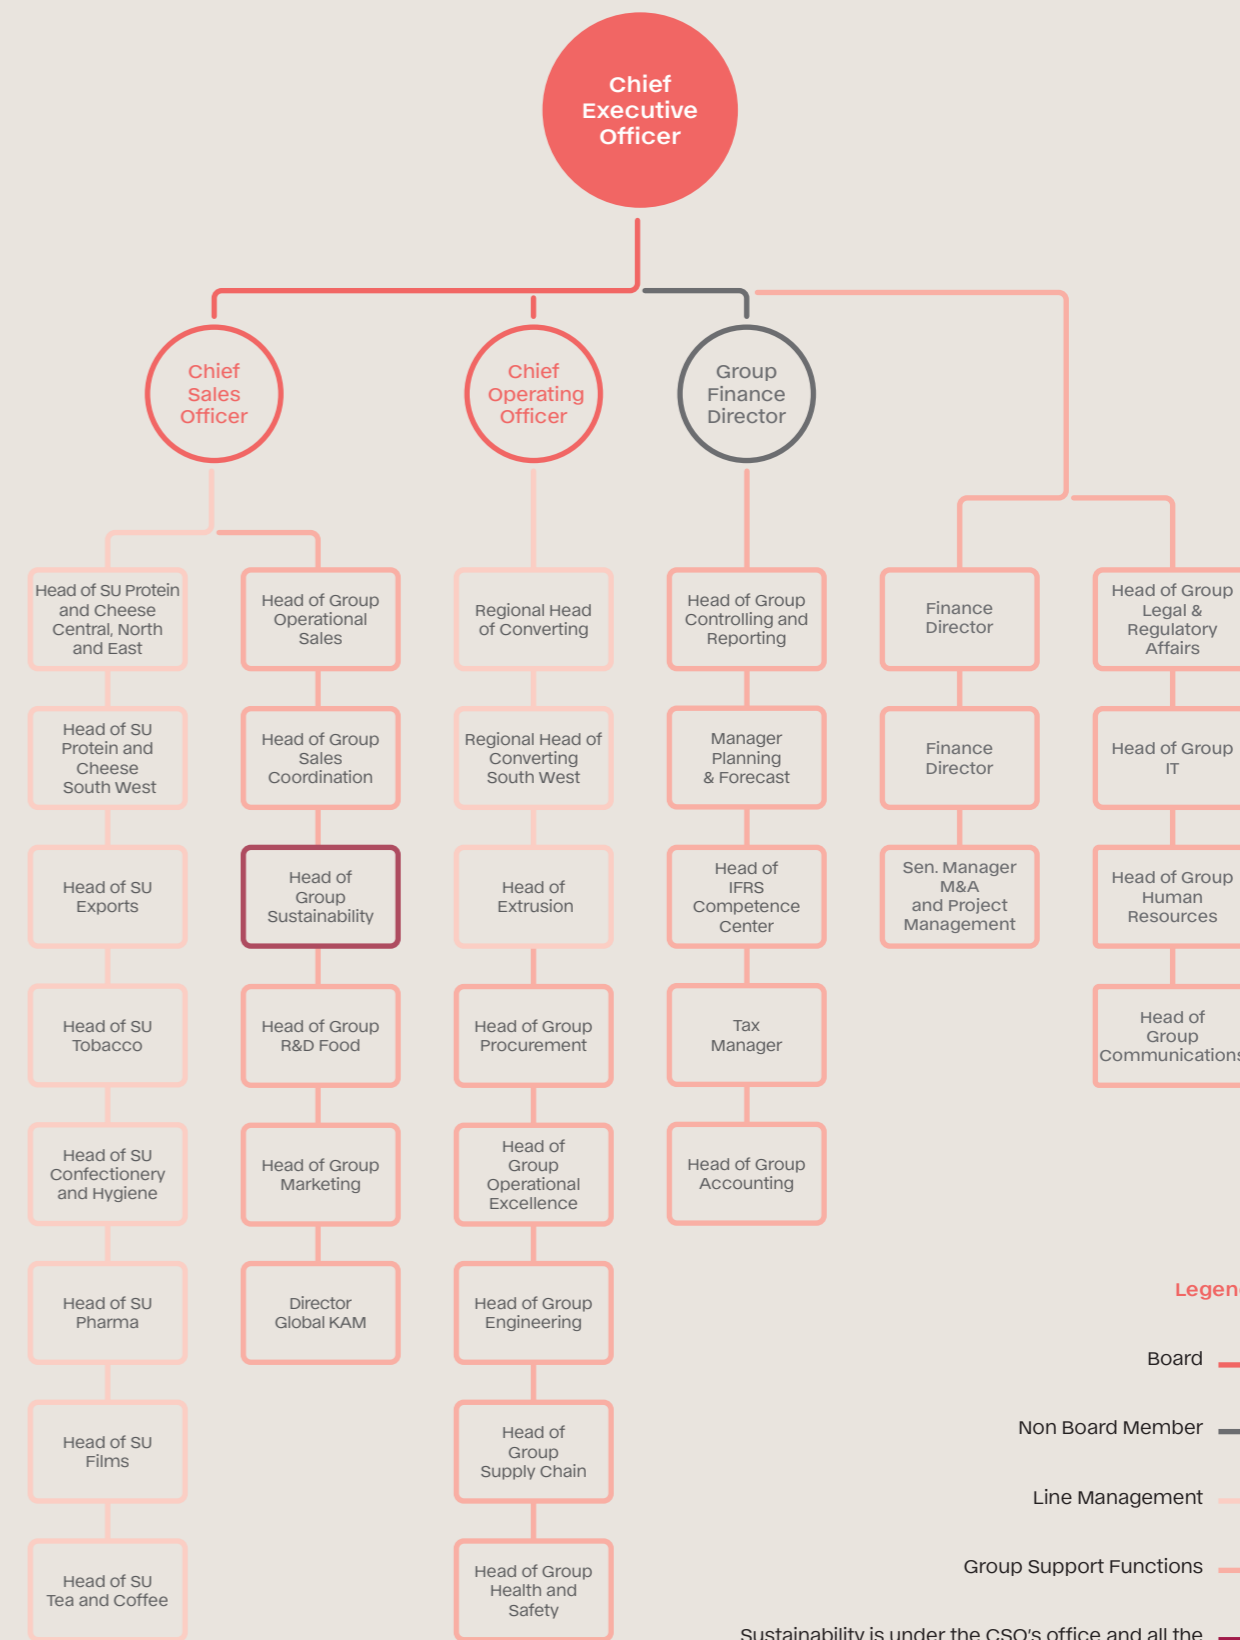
Chief Executive Officer

Chief Sales Officer

Chief Operating Officer

Group Finance Director

Head of SU Protein and Cheese Central, North and East

Head of SU Protein and Cheese South West

Head of SU Exports

Head of SU Tobacco

Head of SU Confectionery and Hygiene

Head of SU Pharma

Head of SU Films

Head of SU Tea and Coffee

Head of Group Operational Sales

Head of Group Sales Coordination

Head of Group Sustainability

Head of Group R&D Food

Head of Group Marketing

Director Global KAM

Regional Head of Converting

Regional Head of Converting South West

Head of Extrusion

Head of Group Procurement

Head of Group Operational Excellence

Head of Group Engineering

Head of Group Supply Chain

Head of Group Health and Safety

Head of Group Controlling and Reporting

Manager Planning & Forecast

Head of IFRS Competence Center

Tax Manager

Head of Group Accounting

Finance Director

Finance Director

Sen. Manager M&A and Project Management

Head of Group Legal & Regulatory Affairs

Head of Group IT

Head of Group Human Resources

Head of Group Communications

Legen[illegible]

Board

Non Board Member

Line Management

Group Support Functions

Sustainability is under the CSO's office and all the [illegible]